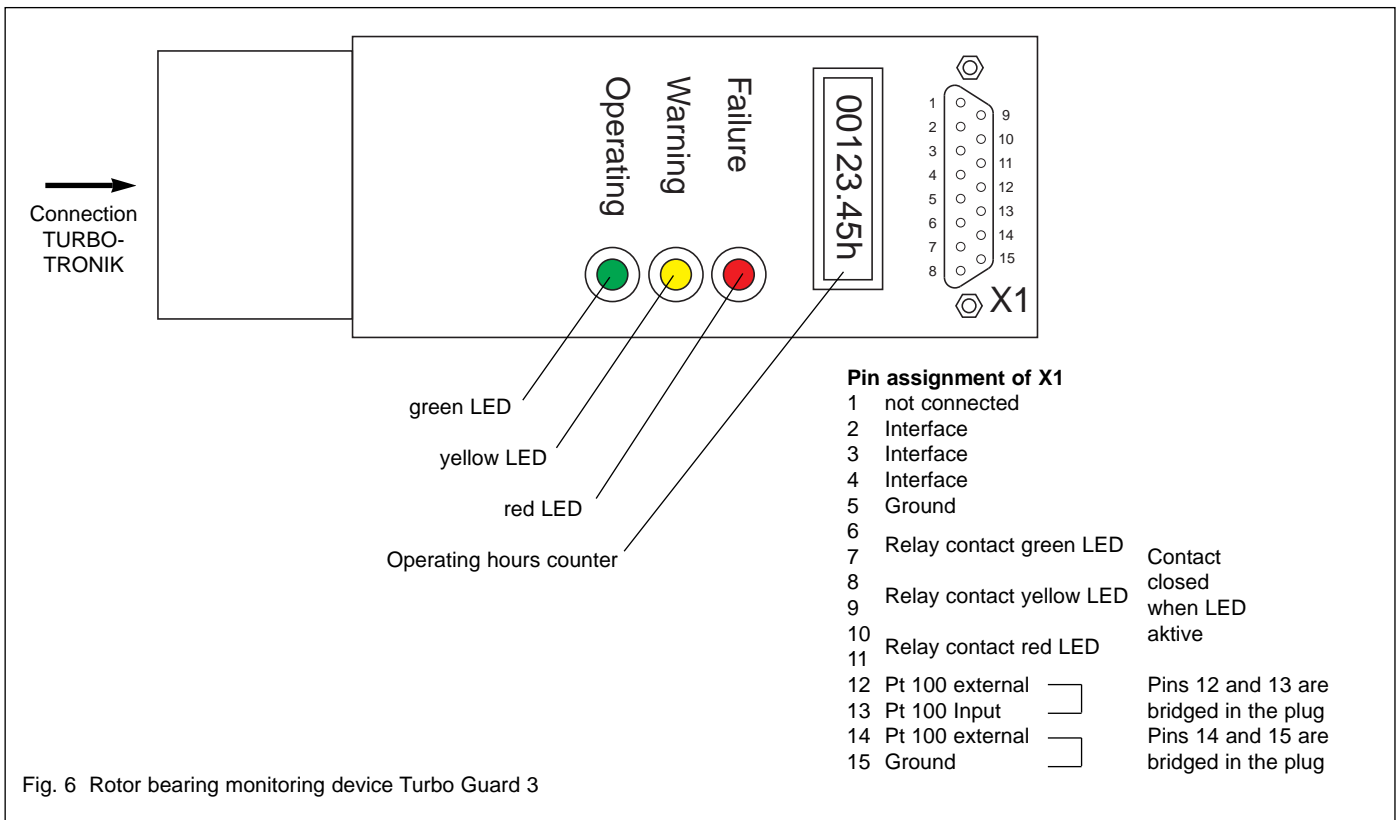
Connection TURBO-TRONIK

Operating
Warning
Failure

00123.45h

1
2
3
4
5
6
7
8
9
10
11
12
13
14
15

X1

green LED

yellow LED

red LED

Operating hours counter

**Pin assignment of X1**

1 not connected
2 Interface
3 Interface
4 Interface
5 Ground
6
7 Relay contact green LED
8
9 Relay contact yellow LED
10
11 Relay contact red LED

Contact closed when LED aktive

12 Pt 100 external
13 Pt 100 Input

Pins 12 and 13 are bridged in the plug

14 Pt 100 external
15 Ground

Pins 14 and 15 are bridged in the plug

Fig. 6 Rotor bearing monitoring device Turbo Guard 3